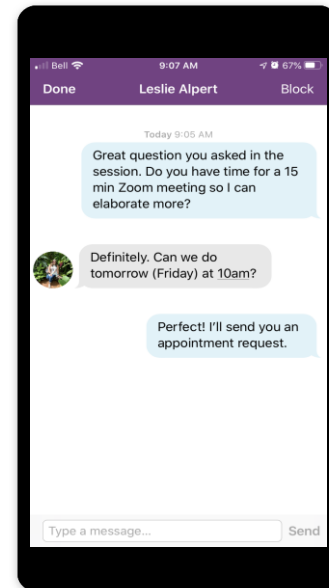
Bell 9:07 AM 67%

Done Leslie Alpert Block

Today 9:05 AM

Great question you asked in the session. Do you have time for a 15 min Zoom meeting so I can elaborate more?

Definitely. Can we do tomorrow (Friday) at 10am?

Perfect! I'll send you an appointment request.

Type a message... Send